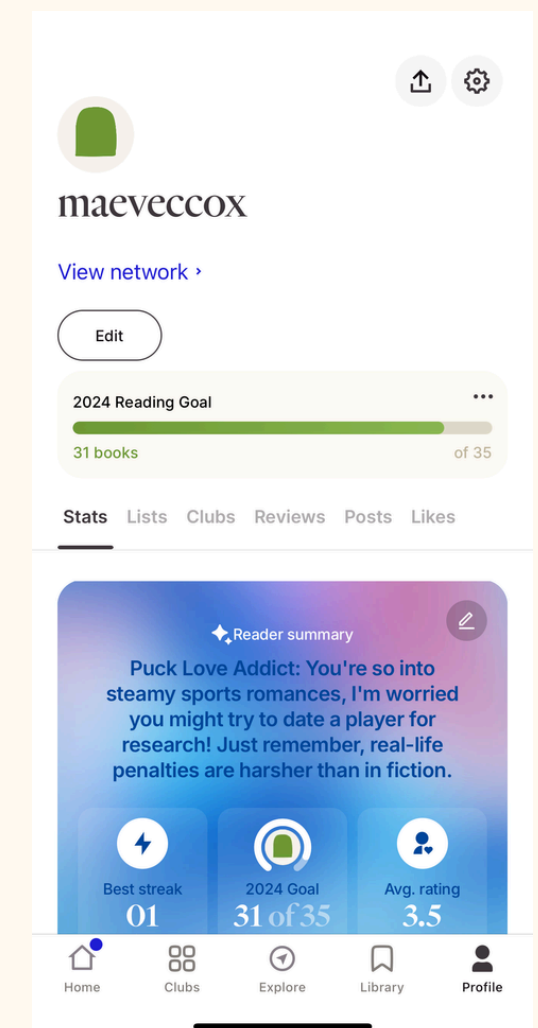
maeveccox

View network ›

Edit

2024 Reading Goal

31 books

of 35

Stats Lists Clubs Reviews Posts Likes

Reader summary

Puck Love Addict: You're so into steamy sports romances, I'm worried you might try to date a player for research! Just remember, real-life penalties are harsher than in fiction.

Best streak
01

2024 Goal
31 of 35

Avg. rating
3.5

Home Clubs Explore Library Profile